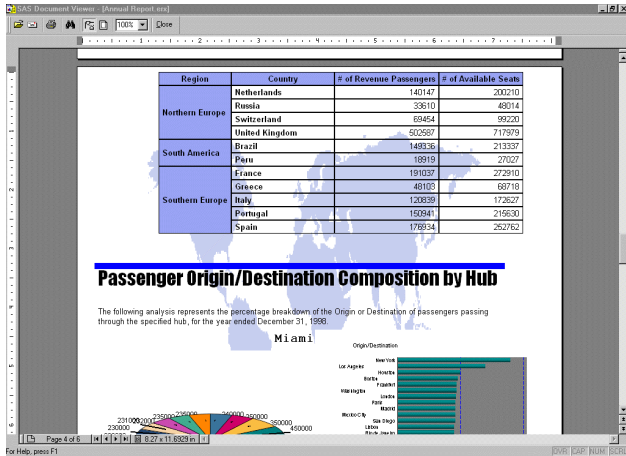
SAS Document Viewer - [Annual Report.rtx]

100%  Close

| Region | Country | # of Revenue Passengers | # of Available Seats |
|---|---|---|---|
| Northern Europe | Netherlands | 140147 | 200210 |
| | Russia | 33610 | 48014 |
| | Switzerland | 69454 | 99220 |
| | United Kingdom | 502587 | 717979 |
| South America | Brazil | 149336 | 213337 |
| | Peru | 18919 | 27027 |
| Southern Europe | France | 191037 | 272910 |
| | Greece | 48103 | 68718 |
| | Italy | 120839 | 172627 |
| | Portugal | 150941 | 215630 |
| | Spain | 176934 | 252762 |

Passenger Origin/Destination Composition by Hub

The following analysis represents the percentage breakdown of the Origin or Destination of passengers passing through the specified hub, for the year ended December 31, 1998.

Miami

Origin/Destination

New York
Los Angeles
Houston
Seattle
Frankfurt
Washington
London
Paris
Madrid
Mexico City
San Diego
Lisbon
Rio de Janeiro

231000 232000 235000 236000 240000 350000 230000 350000 450000

Page 4 of 6    8.27 x 11.6929 in

For Help, press F1    OVR CAP NUM SCRL